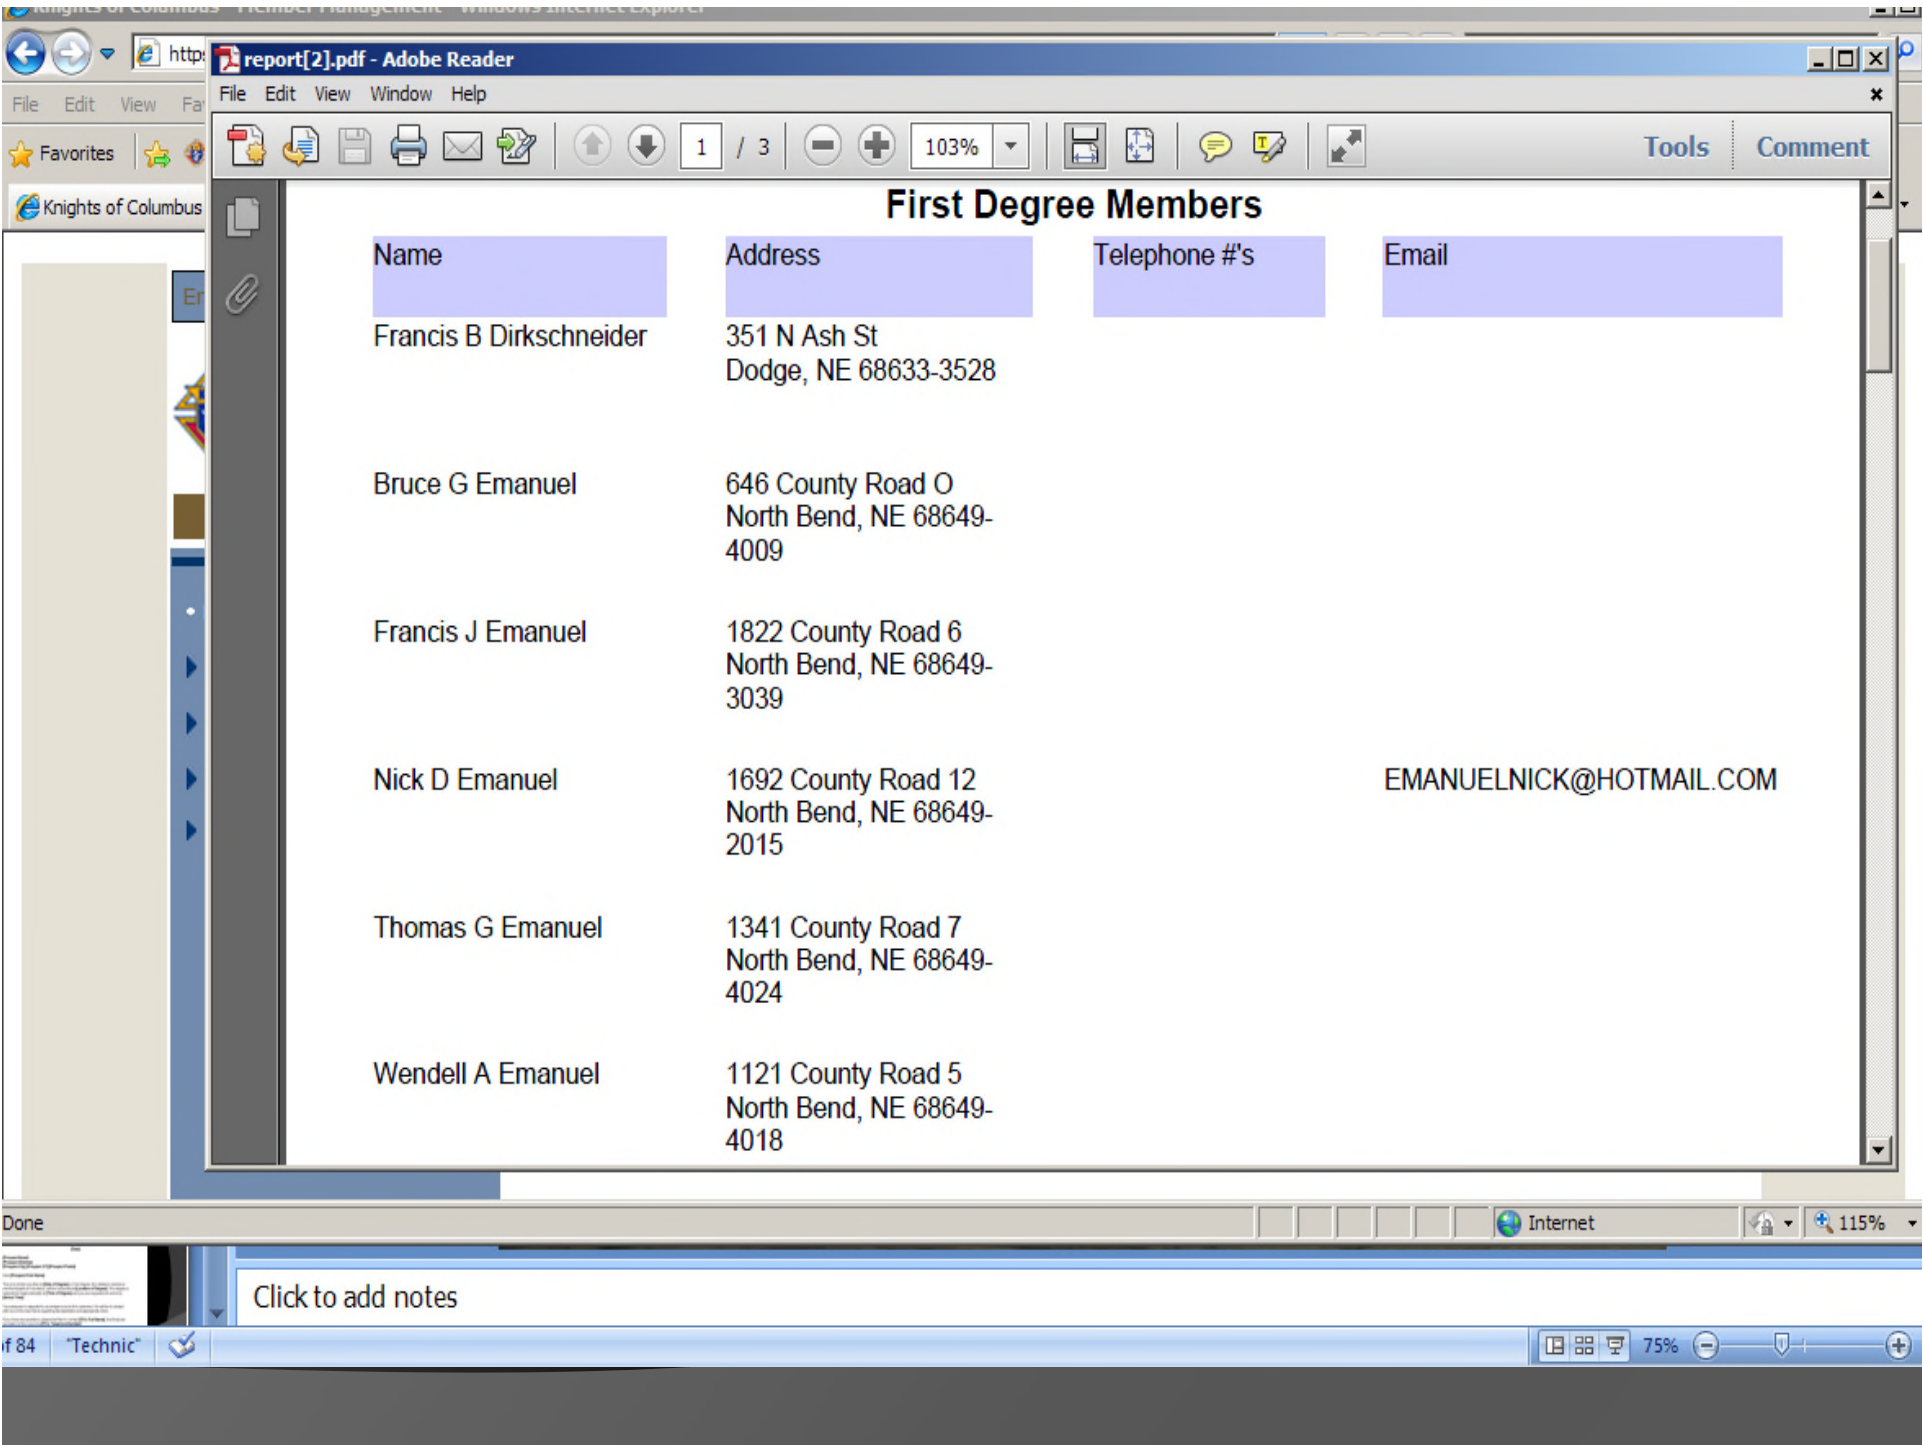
report[2].pdf - Adobe Reader

File Edit View Window Help

1 / 3 103% Tools Comment

File Edit View Fa

Favorites

Knights of Columbus

First Degree Members

| Name | Address | Telephone #'s | Email |
|---|---|---|---|
| Francis B Dirkschneider | 351 N Ash St Dodge, NE 68633-3528 | | |
| Bruce G Emanuel | 646 County Road O North Bend, NE 68649-4009 | | |
| Francis J Emanuel | 1822 County Road 6 North Bend, NE 68649-3039 | | |
| Nick D Emanuel | 1692 County Road 12 North Bend, NE 68649-2015 | | EMANUELNICK@HOTMAIL.COM |
| Thomas G Emanuel | 1341 County Road 7 North Bend, NE 68649-4024 | | |
| Wendell A Emanuel | 1121 County Road 5 North Bend, NE 68649-4018 | | |

Done Internet 115%

Click to add notes

f 84 "Technic" 75%